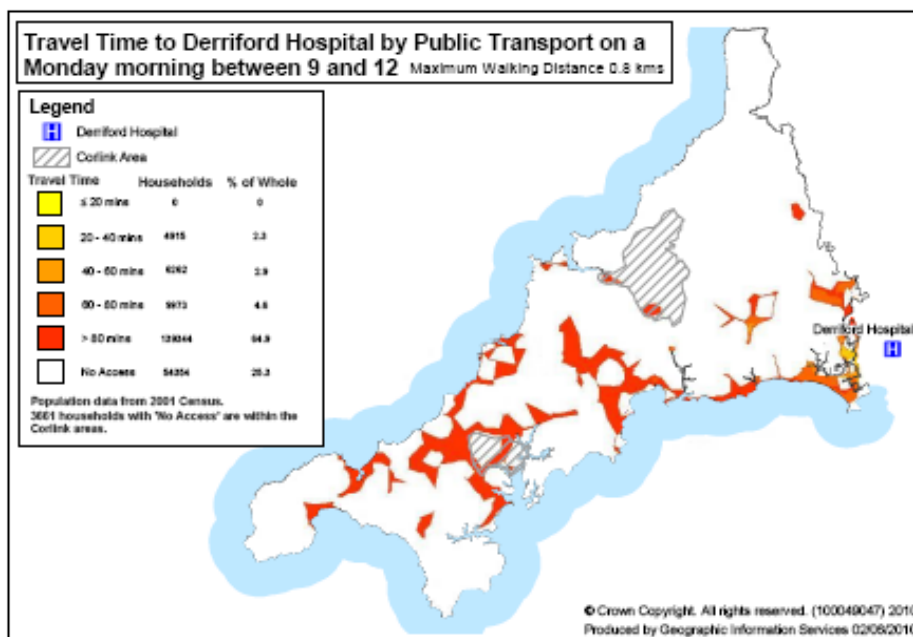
Travel Time to Derriford Hospital by Public Transport on a Monday morning between 9 and 12 Maximum Walking Distance 0.8 kms

Legend

H Derriford Hospital

Corlink Area

| Travel Time | Households | % of Whole |
|---|---|---|
| ≤ 20 mins | 0 | 0 |
| 20 - 40 mins | 4915 | 2.3 |
| 40 - 60 mins | 6262 | 2.9 |
| 60 - 80 mins | 9973 | 4.6 |
| > 80 mins | 139044 | 64.9 |
| No Access | 54354 | 25.3 |

Population data from 2001 Census.
3001 households with 'No Access' are within the Corlink areas.

Derriford Hospital H

© Crown Copyright. All rights reserved. (100049047) 2010
Produced by Geographic Information Services 02/08/2010